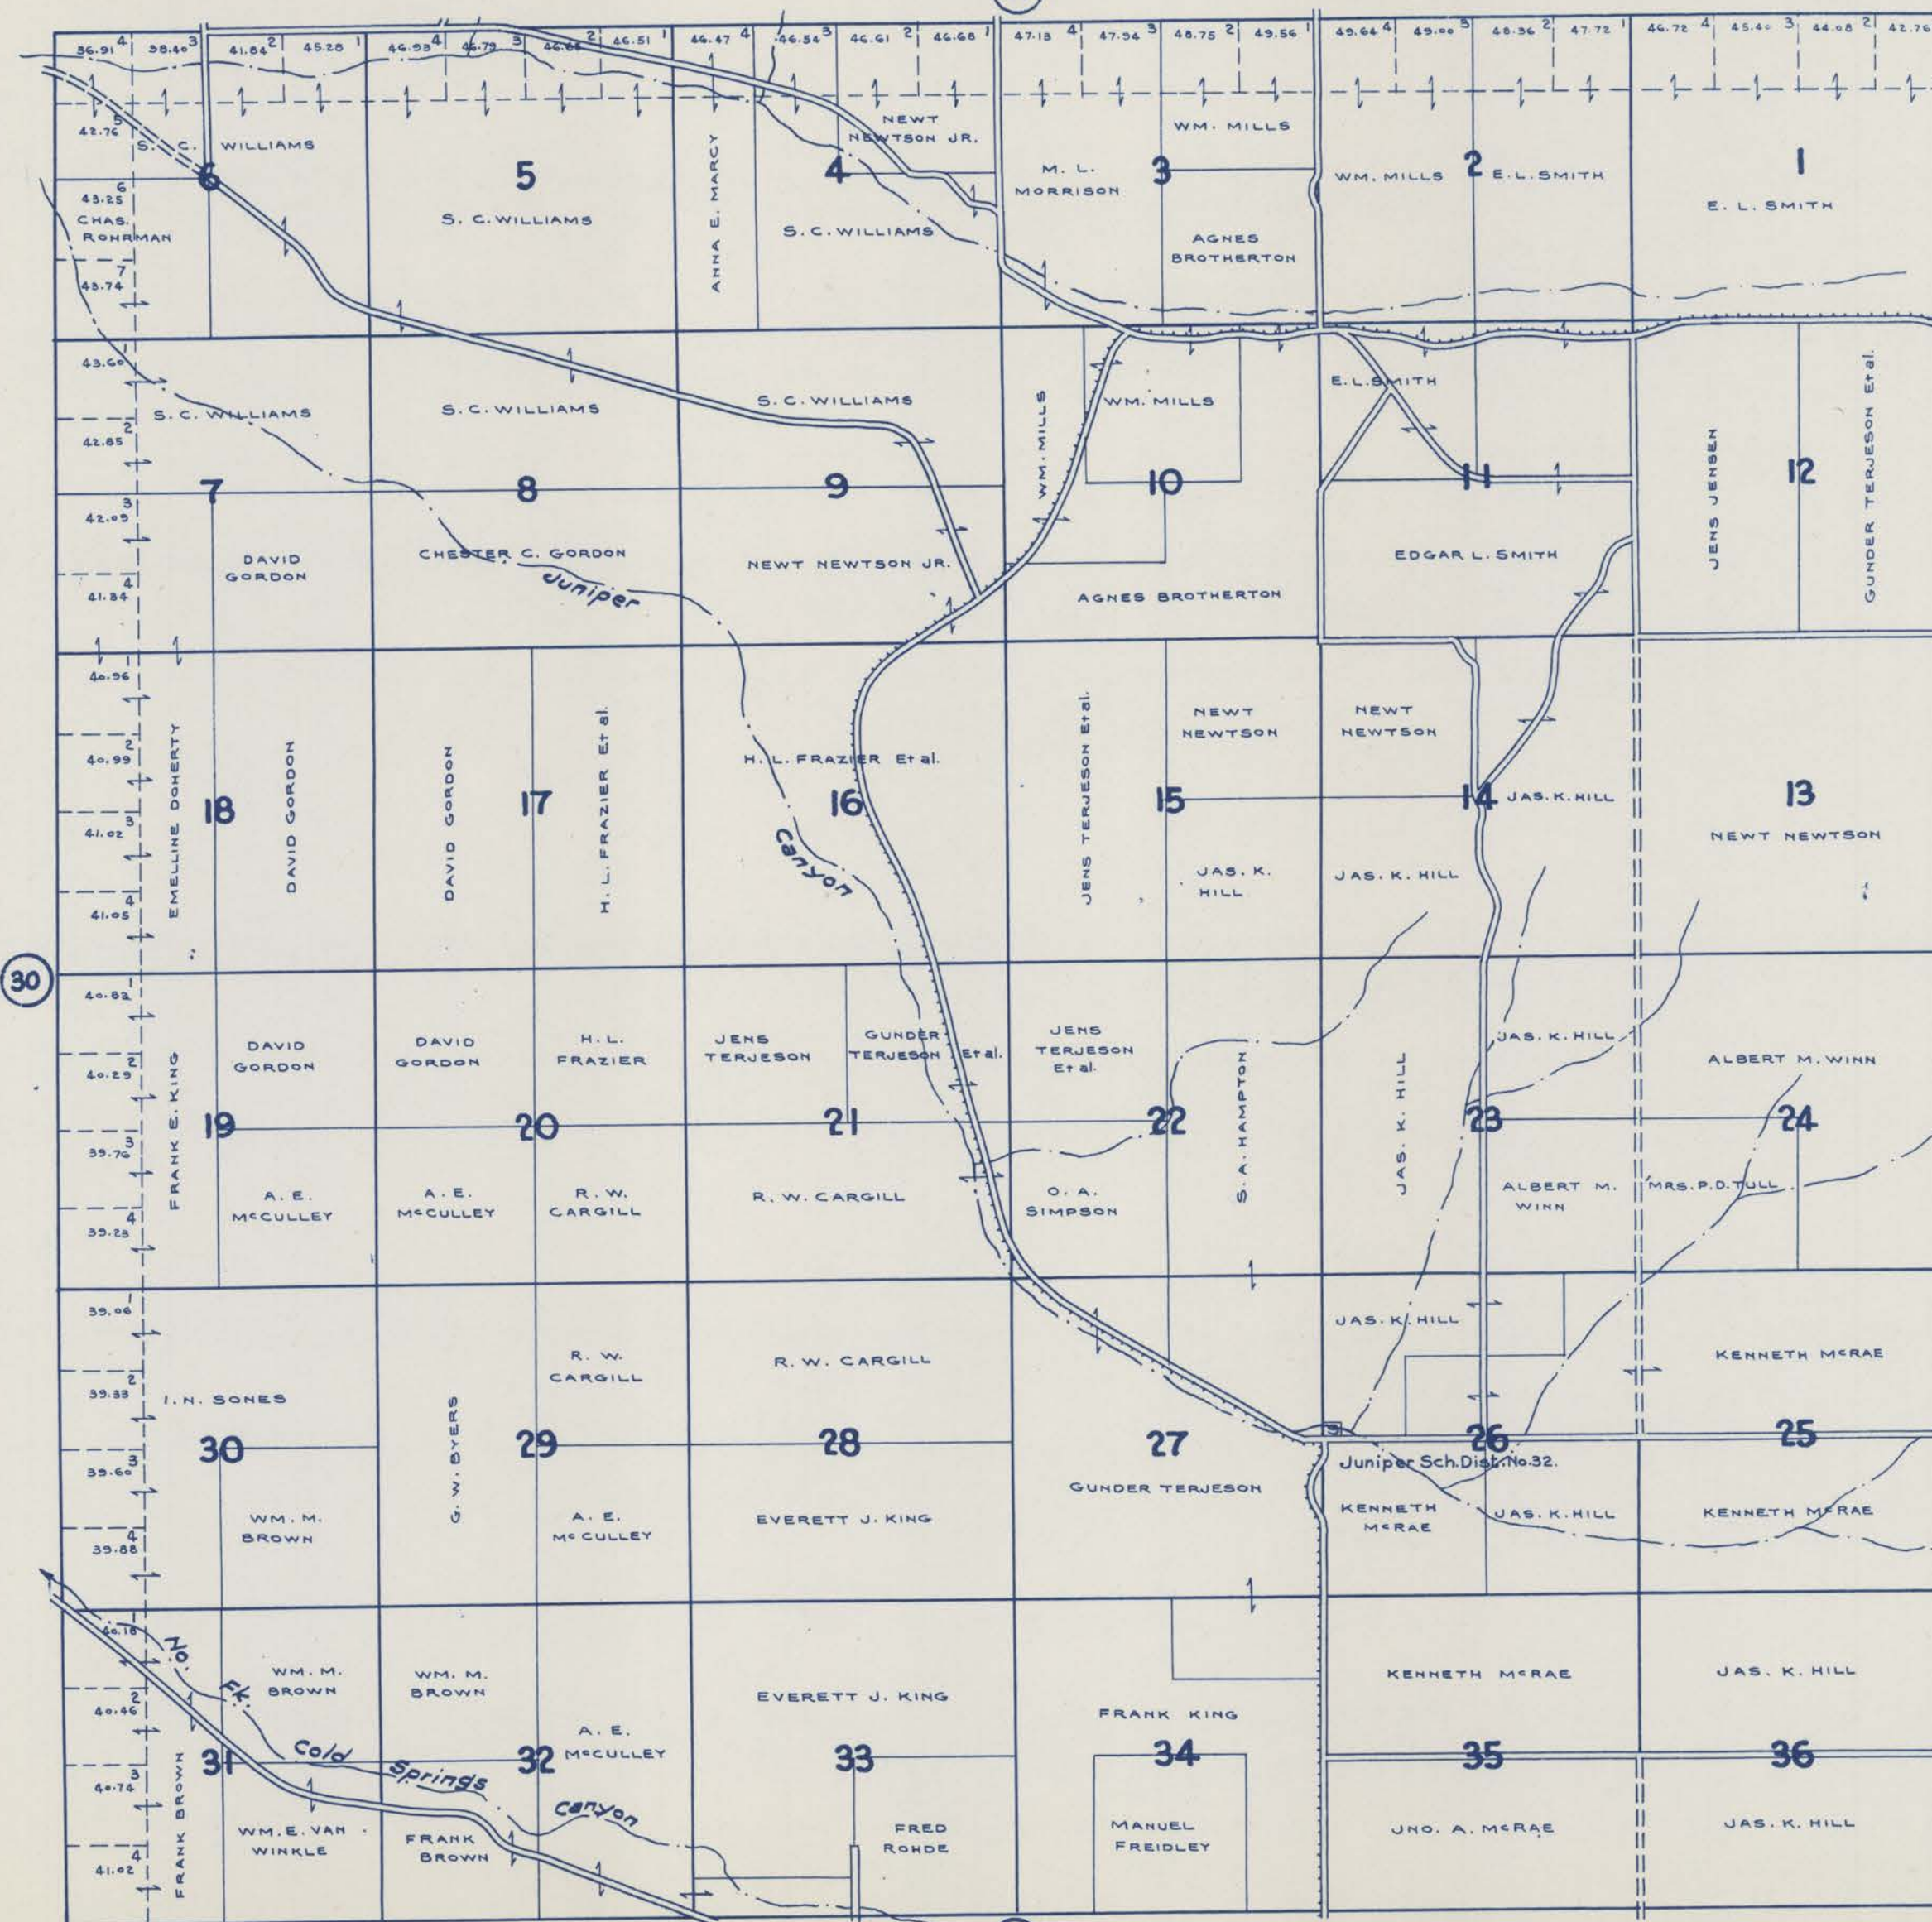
36.91 4 38.40 3 41.84 2 45.28 1 46.93 4 46.79 3 46.66 2 46.51 1 46.47 4 46.54 3 46.61 2 46.68 1 47.13 4 47.94 3 48.75 2 49.56 1 49.64 4 49.00 3 48.36 2 47.72 1 46.72 4 45.40 3 44.08 2 42.76

42.76 5
S. C. WILLIAMS
6
43.25 6
CHAS. ROHRMAN
43.74 7
5
S. C. WILLIAMS
ANNA E. MARCY
4
NEWT NEWTSON JR.
S. C. WILLIAMS
M. L. MORRISON
3
WM. MILLS
AGNES BROTHERTON
WM. MILLS
2
E. L. SMITH
1
E. L. SMITH

43.60
S. C. WILLIAMS
42.85 2
42.09 3
7
41.84 4
DAVID GORDON
S. C. WILLIAMS
8
CHESTER C. GORDON
Juniper
S. C. WILLIAMS
9
NEWT NEWTSON JR.
WM. MILLS
WM. MILLS
10
AGNES BROTHERTON
E. L. SMITH
11
EDGAR L. SMITH
JENS JENSEN
12
GUNDER TERJESON Et al.

40.96
40.99 2
41.02 3
41.05 4
EMELLINE DOHERTY
18
DAVID GORDON
DAVID GORDON
17
H. L. FRAZIER Et al.
H. L. FRAZIER Et al.
16
Canyon
JENS TERJESON Et al.
NEWT NEWTSON
15
JAS. K. HILL
NEWT NEWTSON
14
JAS. K. HILL
JAS. K. HILL
13
NEWT NEWTSON

30

40.82
40.29 2
39.76 3
39.23 4
FRANK E. KING
DAVID GORDON
19
A. E. McCULLEY
DAVID GORDON
20
A. E. McCULLEY
H. L. FRAZIER
R. W. CARGILL
JENS TERJESON
GUNDER TERJESON Et al.
21
R. W. CARGILL
JENS TERJESON Et al.
22
O. A. SIMPSON
S. A. HAMPTON
JAS. K. HILL
JAS. K. HILL
23
ALBERT M. WINN
ALBERT M. WINN
24
MRS. P. D. TULL

39.06
39.33 2
39.60 3
39.88 4
I. N. SONES
30
WM. M. BROWN
G. W. BYERS
R. W. CARGILL
29
A. E. McCULLEY
R. W. CARGILL
28
EVERETT J. KING
27
GUNDER TERJESON
JAS. K. HILL
26
Juniper Sch. Dist. No. 32.
KENNETH McRAE
JAS. K. HILL
KENNETH McRAE
25
KENNETH McRAE

40.18
40.46 2
40.74 3
41.02 4
FRANK BROWN
No. Fk. Cold Springs Canyon
31
WM. M. BROWN
WM. E. VAN WINKLE
WM. M. BROWN
32
A. E. McCULLEY
FRANK BROWN
EVERETT J. KING
33
FRED ROHDE
FRANK KING
34
MANUEL FREIDLEY
KENNETH McRAE
35
JNO. A. McRAE
JAS. K. HILL
36
JAS. K. HILL